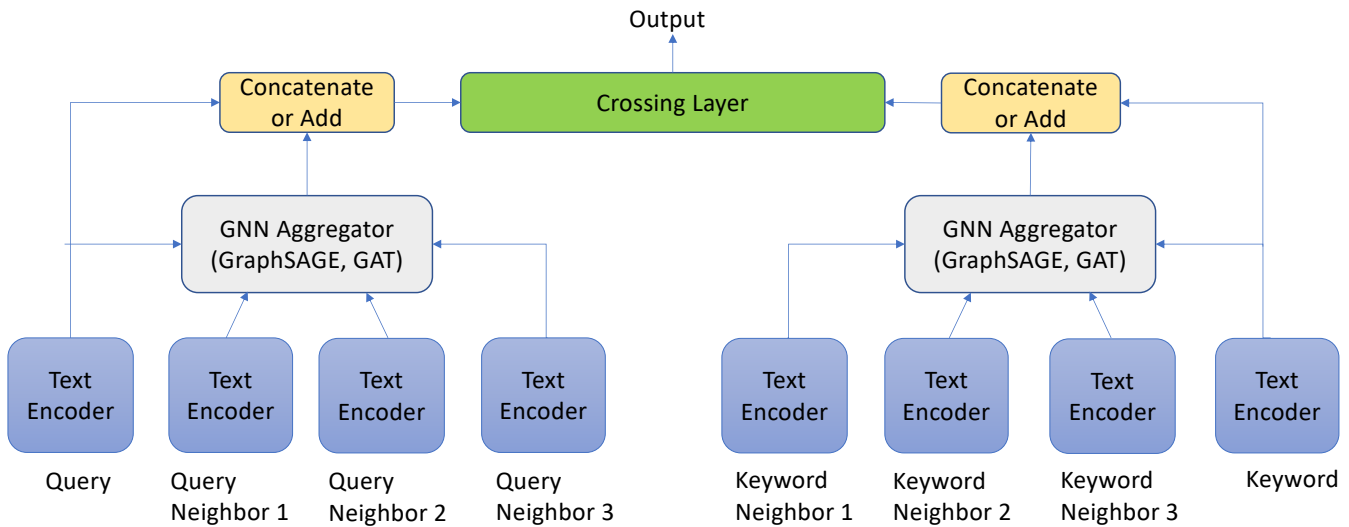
Output

Concatenate or Add

Crossing Layer

Concatenate or Add

GNN Aggregator (GraphSAGE, GAT)

GNN Aggregator (GraphSAGE, GAT)

Text Encoder

Text Encoder

Text Encoder

Text Encoder

Text Encoder

Text Encoder

Text Encoder

Text Encoder

Query

Query Neighbor 1

Query Neighbor 2

Query Neighbor 3

Keyword Neighbor 1

Keyword Neighbor 2

Keyword Neighbor 3

Keyword